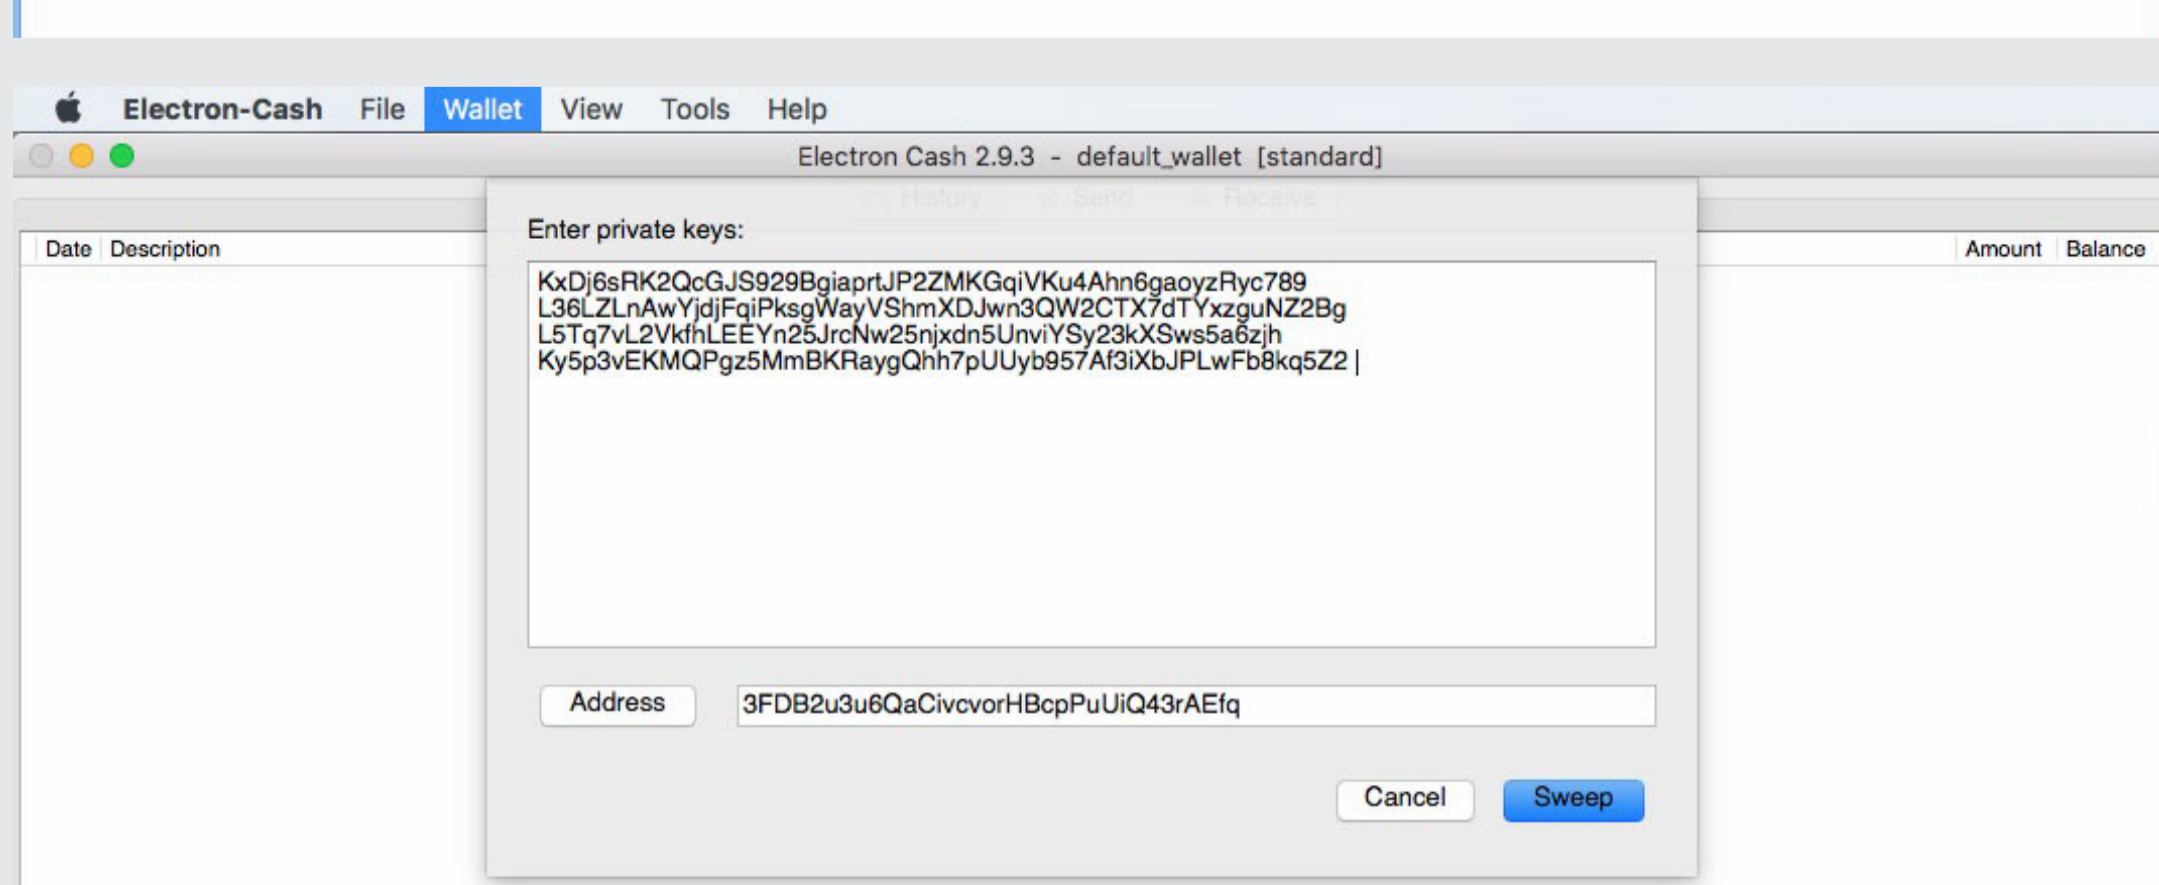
Electron-Cash File Wallet View Tools Help

Electron Cash 2.9.3 - default_wallet [standard]

History Send Receive

Date Description Amount Balance

Enter private keys:

KxDj6sRK2QcGJS929BgiaprtJP2ZMKGqiVKu4Ahn6gaoyzRyc789
L36LZLnAwYjdjFqiPksgWayVShmXDJwn3QW2CTX7dTYxzguNZ2Bg
L5Tq7vL2VkfhLEEYn25JrcNw25njxdn5UnviYSy23kXSws5a6zjh
Ky5p3vEKMQPgz5MmBKRaygQhh7pUUyb957Af3iXbJPLwFb8kq5Z2

Address 3FDB2u3u6QaCivcvorHBcpPuUiQ43rAEfq

Cancel Sweep